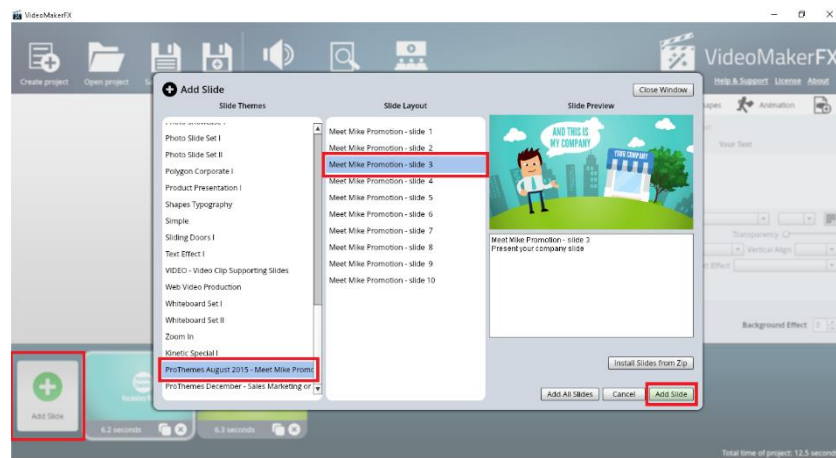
VideoMakerFX

Create project Open project

VideoMakerFX

Help & Support License About

Add Slide

Close Window

Slide Themes

Slide Layout

Slide Preview

Photo Slide Set I
Photo Slide Set II
Polygon Corporate I
Product Presentation I
Shapes Typography
Simple
Sliding Doors I
Text Effect I
VIDEO - Video Clip Supporting Slides
Web Video Production
Whiteboard Set I
Whiteboard Set II
Zoom In
Kinetic Special I
ProThemes August 2015 - Meet Mike Promo
ProThemes December - Sales Marketing or

Meet Mike Promotion - slide 1
Meet Mike Promotion - slide 2
Meet Mike Promotion - slide 3
Meet Mike Promotion - slide 4
Meet Mike Promotion - slide 5
Meet Mike Promotion - slide 6
Meet Mike Promotion - slide 7
Meet Mike Promotion - slide 8
Meet Mike Promotion - slide 9
Meet Mike Promotion - slide 10

AND THIS IS MY COMPANY

YOUR COMPANY

Meet Mike Promotion - slide 3
Present your company slide

Install Slides from Zip

Add All Slides Cancel Add Slide

apes Animation

Your Text

Transparency

Vertical Align

Effect

Background Effect

Add Slide

6.2 seconds

6.3 seconds

Total time of project: 12.5 second